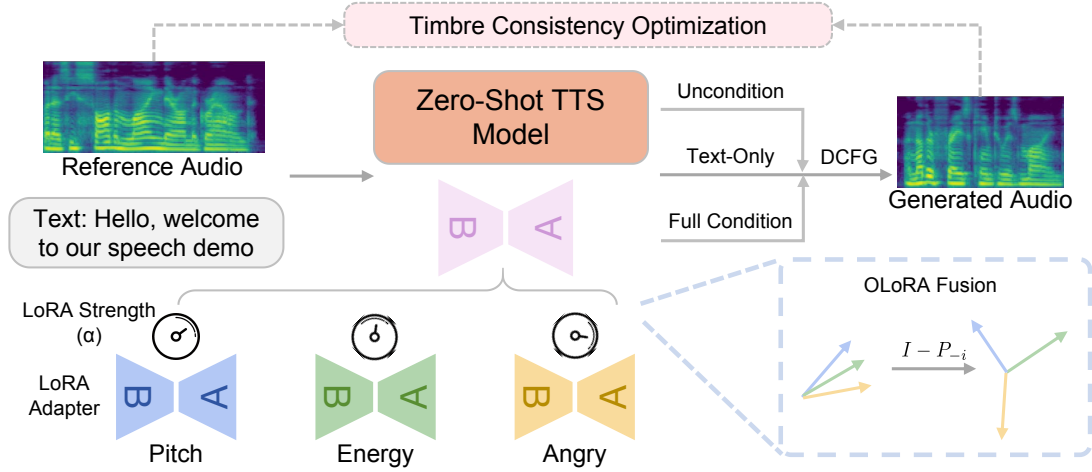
Timbre Consistency Optimization

Reference Audio

Zero-Shot TTS Model

Uncondition

Text-Only

DCFG

Full Condition

Generated Audio

Text: Hello, welcome to our speech demo

B A

LoRA Strength (α)

LoRA Adapter

B A

Pitch

B A

Energy

B A

Angry

OLoRA Fusion

$I - P_{-i}$